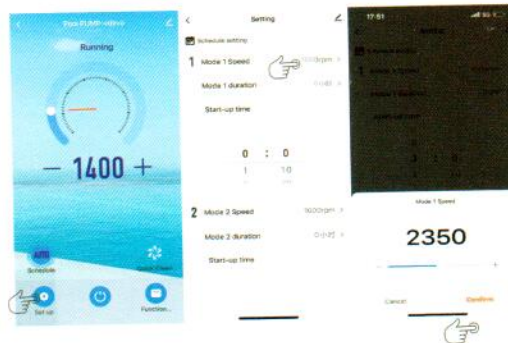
Running

— 1400 +

Schedule

Quick Clean

Set up

Function...

Setting

Schedule setting

1 Mode 1 Speed

Mode 1 duration

Start-up time

0 : 0

1 10

2 Mode 2 Speed

3000rpm >

Mode 2 duration

Start-up time

17:51

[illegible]

Mode 1 Speed

2350

—

+

Cancel

Confirm